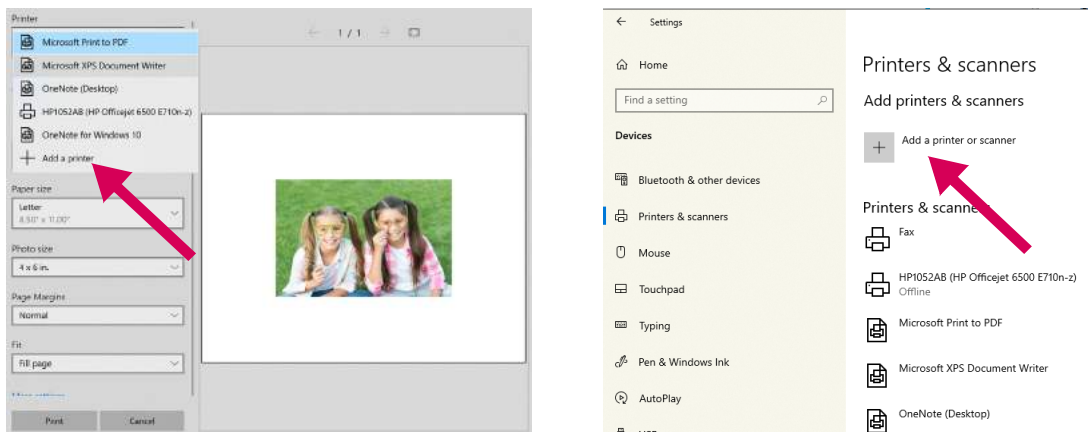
Printer

Microsoft Print to PDF

Microsoft XPS Document Writer

OneNote (Desktop)

HP1052AB (HP Officejet 6500 E710n-z)

OneNote for Windows 10

Add a printer

1 / 1

Paper size

Letter
8.50" x 11.00"

Photo size

4 x 6 in.

Page Margins

Normal

Fit

Fill page

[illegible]

Print

Cancel

Settings

Home

Find a setting

Devices

Bluetooth & other devices

Printers & scanners

Mouse

Touchpad

Typing

Pen & Windows Ink

AutoPlay

Printers & scanners

Add printers & scanners

Add a printer or scanner

Printers & scanners

Fax

HP1052AB (HP Officejet 6500 E710n-z)
Offline

Microsoft Print to PDF

Microsoft XPS Document Writer

OneNote (Desktop)